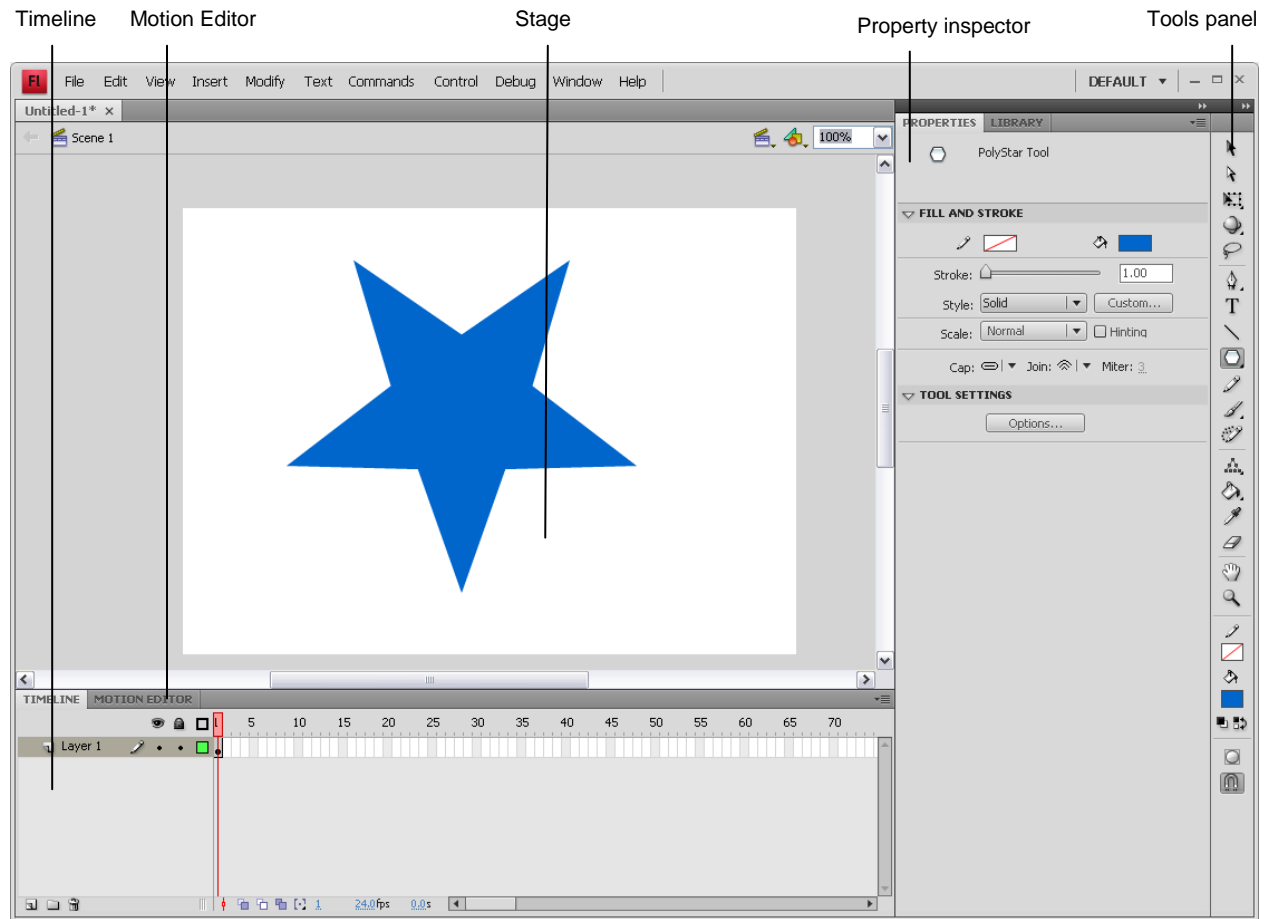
Timeline Motion Editor Stage Property inspector Tools panel

Fl File Edit View Insert Modify Text Commands Control Debug Window Help DEFAULT ▾

Untitled-1* ×

Scene 1 100%

PROPERTIES LIBRARY

PolyStar Tool

FILL AND STROKE

Stroke: 1.00

Style: Solid Custom...

Scale: Normal Hinting

Cap: Join: Miter: 3

TOOL SETTINGS

Options...

TIMELINE MOTION EDITOR

1 5 10 15 20 25 30 35 40 45 50 55 60 65 70

Layer 1

1 24.0fps 0.0s